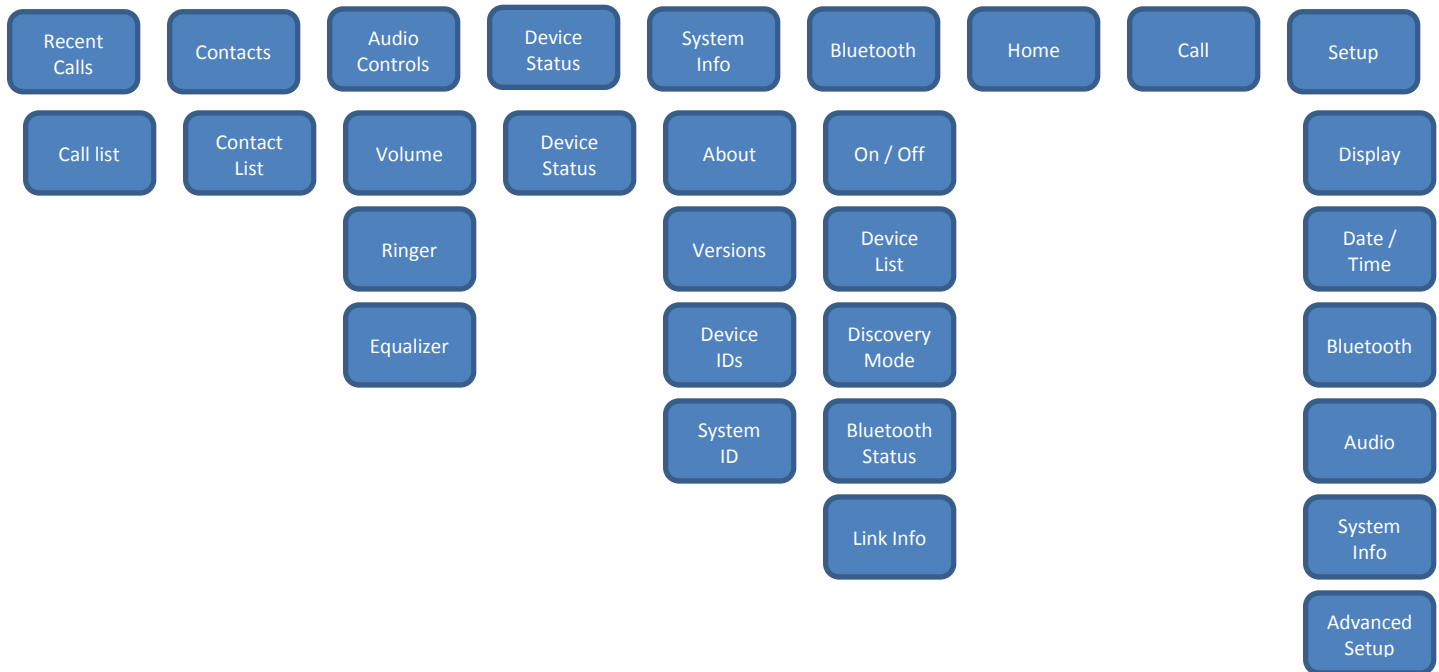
Recent Calls

Call list

Contacts

Contact List

Audio Controls

Volume

Ringer

Equalizer

Device Status

Device Status

System Info

About

Versions

Device IDs

System ID

Bluetooth

On / Off

Device List

Discovery Mode

Bluetooth Status

Link Info

Home

Call

Setup

Display

Date / Time

Bluetooth

Audio

System Info

Advanced Setup